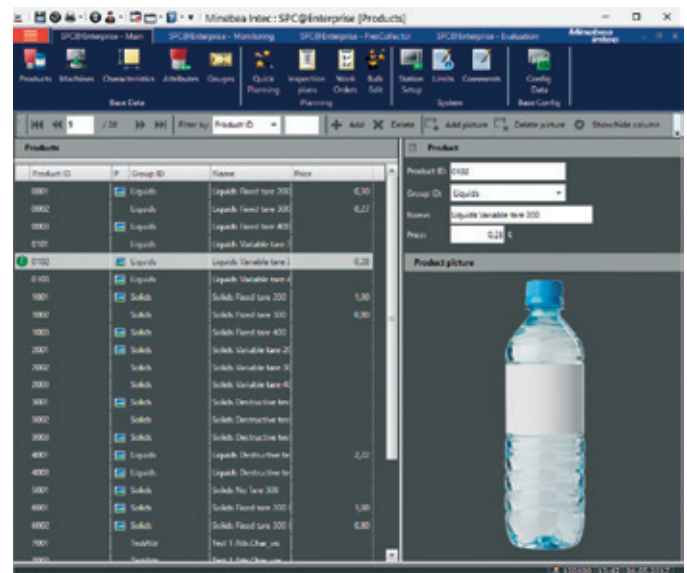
Minebea Intec : SPC@Enterprise [Products]

SPC@Enterprise - Main | SPC@Enterprise - Monitoring | SPC@Enterprise - FileCollector | SPC@Enterprise - Evaluation

Products | Machines | Characteristics | Attributes | Gauges | Quick Planning | Inspection plans | Work Orders | Bulk Edit | Station Setup | Limits | Comments | Config Data

Base Data | Planning | System | Base Config

5 / 38 | Filter by: Product ID | Add | Delete | Add picture | Delete picture | Show/hide column

Products

| Product ID | P | Group ID | Name | Price |
|---|---|---|---|---|
| 0001 | | Liquids | Liquids Fixed tare 200 | 0,30 |
| 0002 | | Liquids | Liquids Fixed tare 300 | 0,27 |
| 0003 | | Liquids | Liquids Fixed tare 400 | |
| 0101 | | Liquids | Liquids Variable tare 2 | |
| 0102 | | Liquids | Liquids Variable tare 2 | 0,28 |
| 0103 | | Liquids | Liquids Variable tare 4 | |
| 1001 | | Solids | Solids Fixed tare 200 | 1,90 |
| 1002 | | Solids | Solids Fixed tare 300 | 0,80 |
| 1003 | | Solids | Solids Fixed tare 400 | |
| 2001 | | Solids | Solids Variable tare 20 | |
| 2002 | | Solids | Solids Variable tare 30 | |
| 2003 | | Solids | Solids Variable tare 40 | |
| 3001 | | Solids | Solids Destructive tes | |
| 3002 | | Solids | Solids Destructive tes | |
| 3003 | | Solids | Solids Destructive tes | |
| 4001 | | Liquids | Liquids Destructive te | 2,22 |
| 4003 | | Liquids | Liquids Destructive te | |
| 5001 | | Solids | Solids No Tare 300 | |
| 6001 | | Solids | Solids Fixed tare 200 | 1,90 |
| 6002 | | Solids | Solids Fixed tare 300 | 0,80 |
| 7001 | | TestAttr | Test 1 Attr.Char_vis | |

Product

Product ID: 0102
Group ID: Liquids
Name: Liquids Variable tare 300
Price: 0,28 €

Product picture